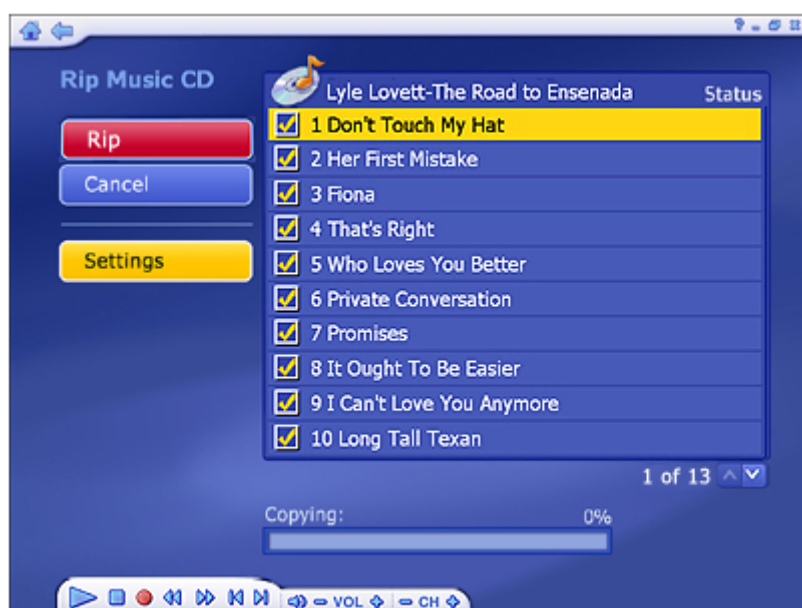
Rip Music CD

Rip

Cancel

Settings

Lyle Lovett-The Road to Ensenada

Status

1 Don't Touch My Hat

2 Her First Mistake

3 Fiona

4 That's Right

5 Who Loves You Better

6 Private Conversation

7 Promises

8 It Ought To Be Easier

9 I Can't Love You Anymore

10 Long Tall Texan

1 of 13

Copying:

0%

VOL

CH